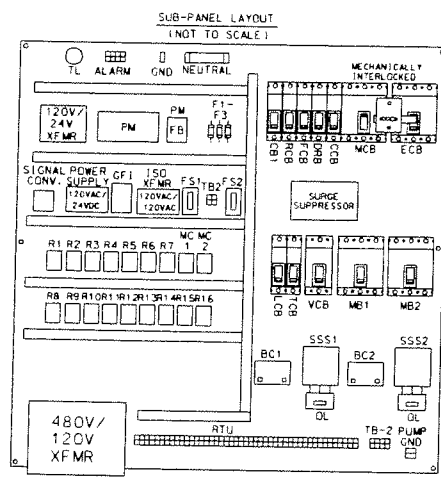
SUB-PANEL LAYOUT
(NOT TO SCALE)

TL ALARM GND NEUTRAL

MECHANICALLY INTERLOCKED

120V/ 24V XFMR

PM

PM FB

F1-F3

CB1 RCB FCB DRB DCB MCB ECB

SIGNAL CONV.

POWER SUPPLY 120VAC/ 24VDC

GF1

ISO XFMR 120VAC/ 120VAC

FS1 TB2 FS2

SURGE SUPPRESSOR

R1 R2 R3 R4 R5 R6 R7 MC 1 MC 2

LCB TCB VCB MB1 MB2

R8 R9 R10 R11 R12 R13 R14 R15 R16

BC1 SSS1 BC2 SSS2

OL OL

480V/ 120V XFMR

RTU

TB-2 PUMP GND